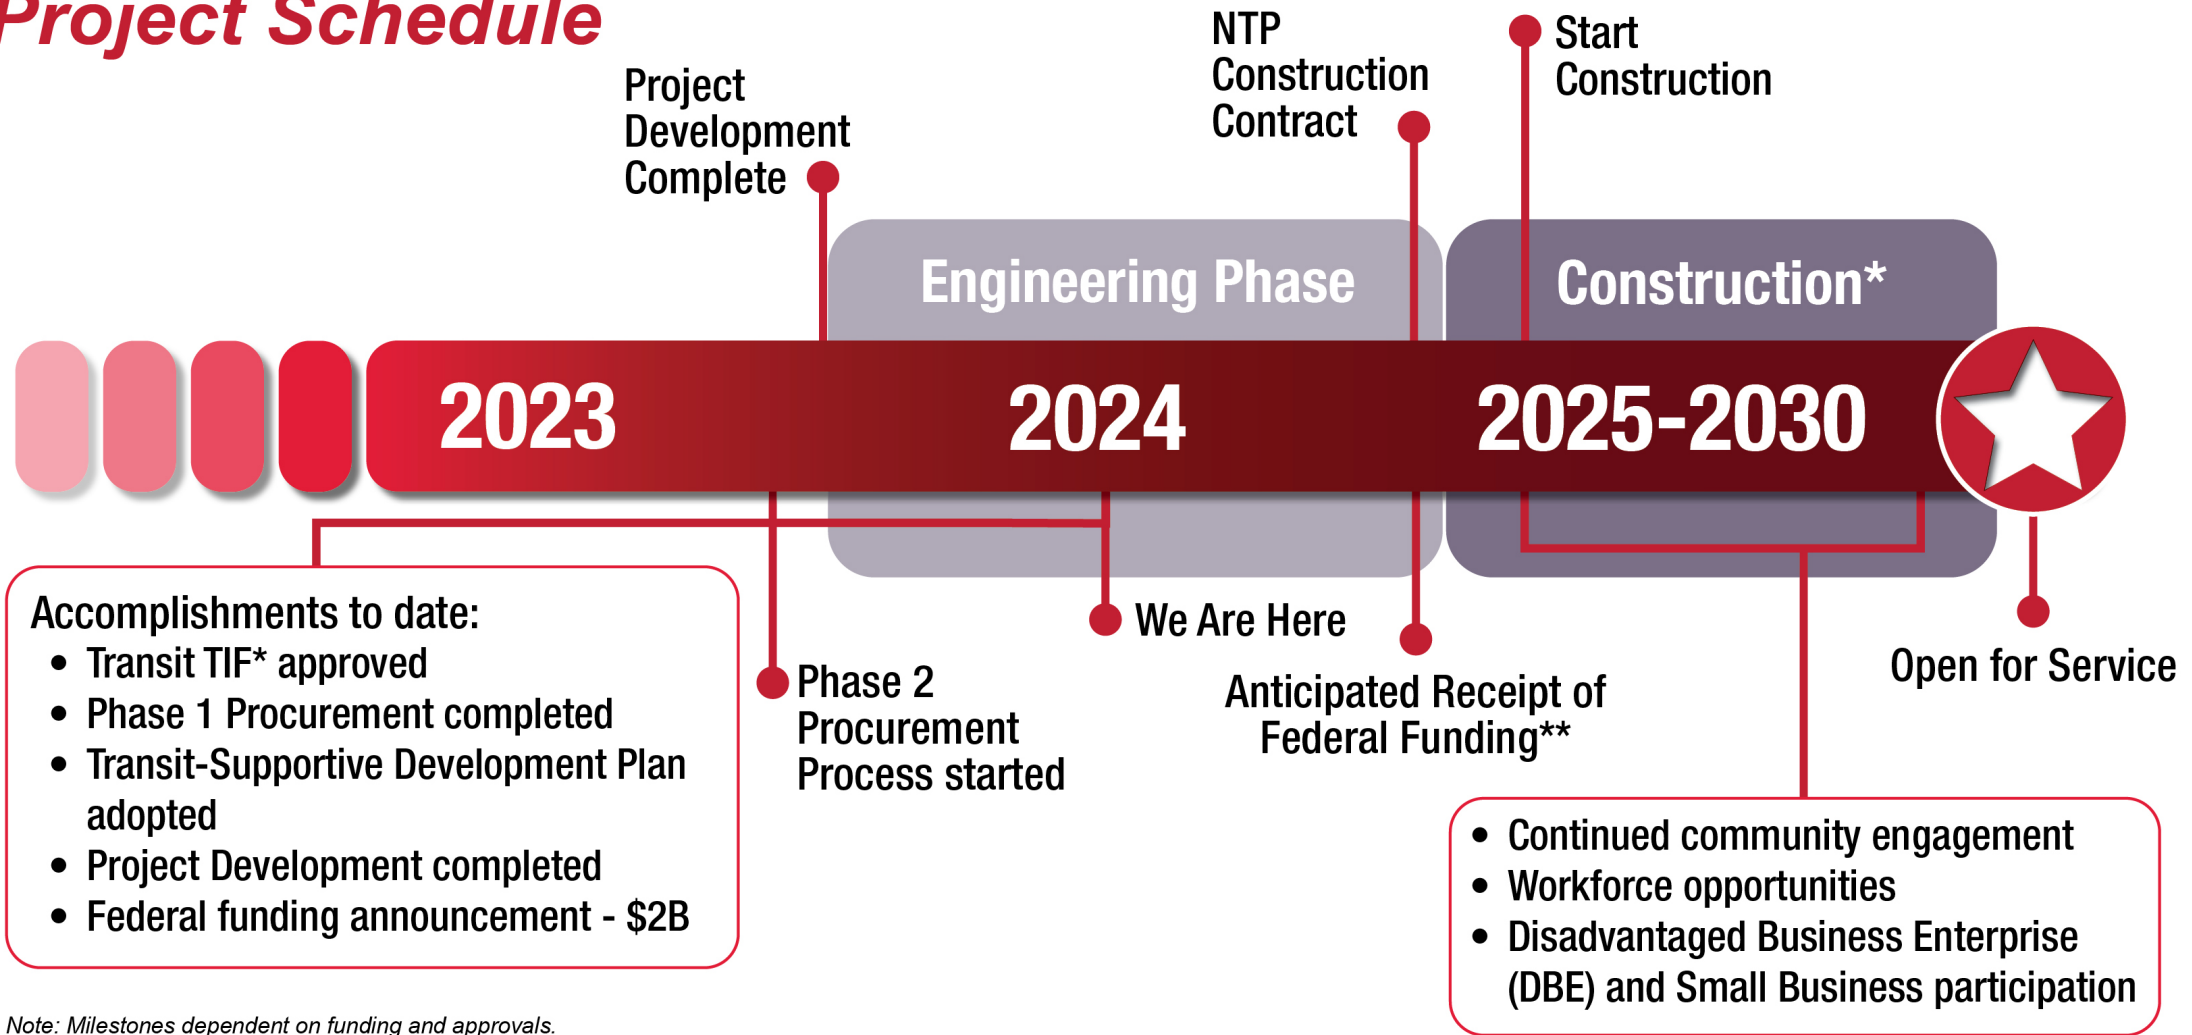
Project Schedule

Project Development Complete

NTP Construction Contract

Start Construction

Engineering Phase

Construction*

2023

2024

2025-2030

Accomplishments to date:
• Transit TIF* approved
• Phase 1 Procurement completed
• Transit-Supportive Development Plan adopted
• Project Development completed
• Federal funding announcement - $2B

Phase 2 Procurement Process started

We Are Here

Anticipated Receipt of Federal Funding**

Open for Service

• Continued community engagement
• Workforce opportunities
• Disadvantaged Business Enterprise (DBE) and Small Business participation

Note: Milestones dependent on funding and approvals.